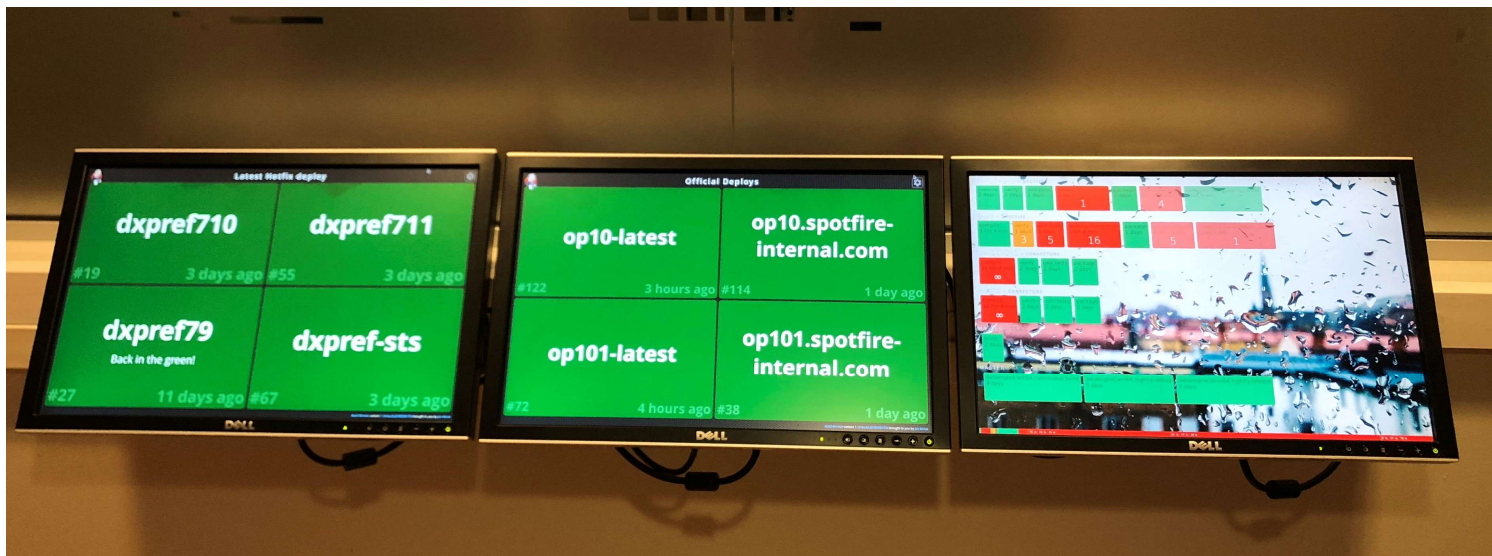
Latest Hotfix deploy

dxpref710
#19 3 days ago

dxpref711
#55 3 days ago

dxpref79
Back in the green!
#27 11 days ago

dxpref-sts
#67 3 days ago

DELL

Official Deploys

op10-latest
#122 3 hours ago

op10.spotfire-internal.com
#114 1 day ago

op101-latest
#72 4 hours ago

op101.spotfire-internal.com
#38 1 day ago

DELL

1 4
3 5 16 5 1
∞
∞

DELL